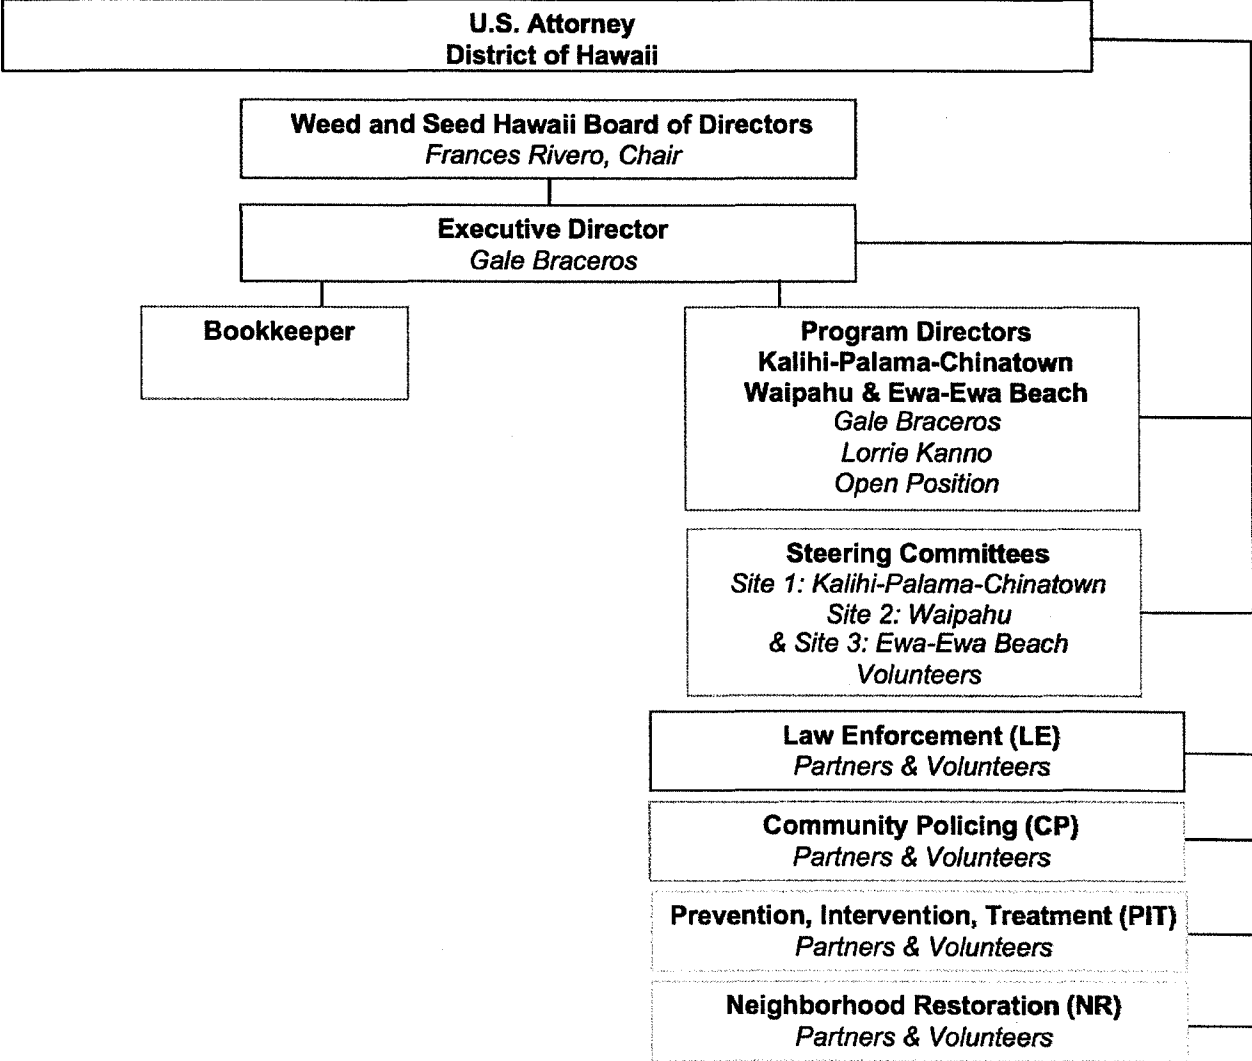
U.S. Attorney
District of Hawaii

Weed and Seed Hawaii Board of Directors
Frances Rivero, Chair

Executive Director
Gale Braceros

Bookkeeper

Program Directors
Kalihi-Palama-Chinatown
Waipahu & Ewa-Ewa Beach
Gale Braceros
Lorrie Kanno
Open Position

Steering Committees
Site 1: Kalihi-Palama-Chinatown
Site 2: Waipahu
& Site 3: Ewa-Ewa Beach
Volunteers

Law Enforcement (LE)
Partners & Volunteers

Community Policing (CP)
Partners & Volunteers

Prevention, Intervention, Treatment (PIT)
Partners & Volunteers

Neighborhood Restoration (NR)
Partners & Volunteers